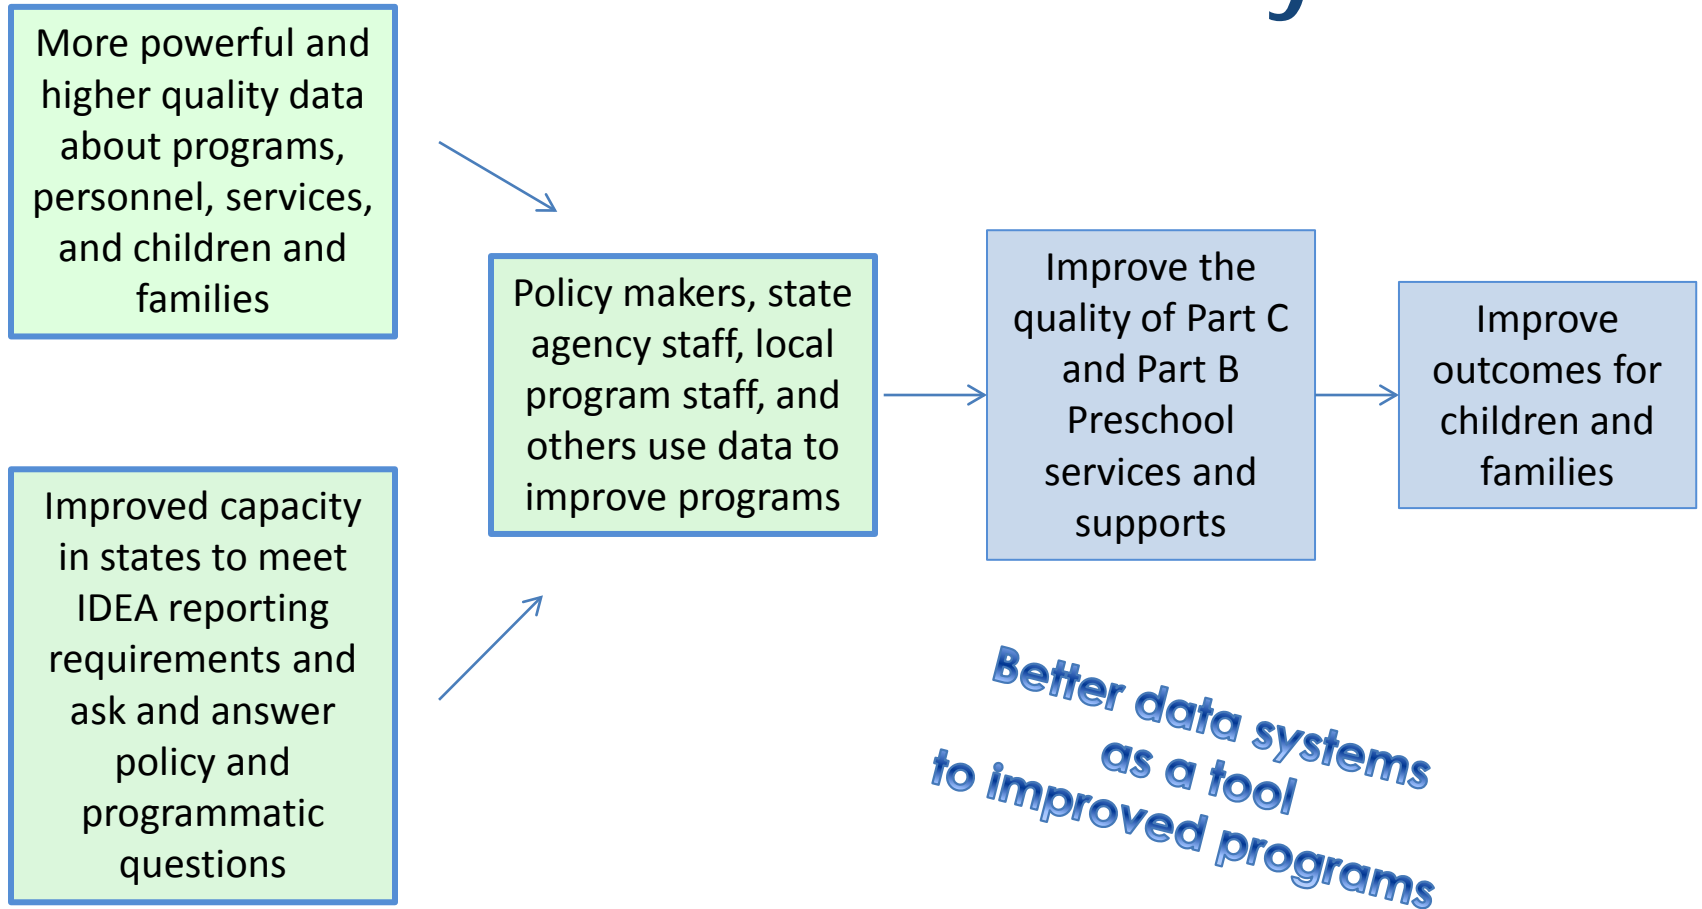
More powerful and higher quality data about programs, personnel, services, and children and families

Improved capacity in states to meet IDEA reporting requirements and ask and answer policy and programmatic questions

Policy makers, state agency staff, local program staff, and others use data to improve programs

Improve the quality of Part C and Part B Preschool services and supports

Improve outcomes for children and families

Better data systems as a tool to improved programs